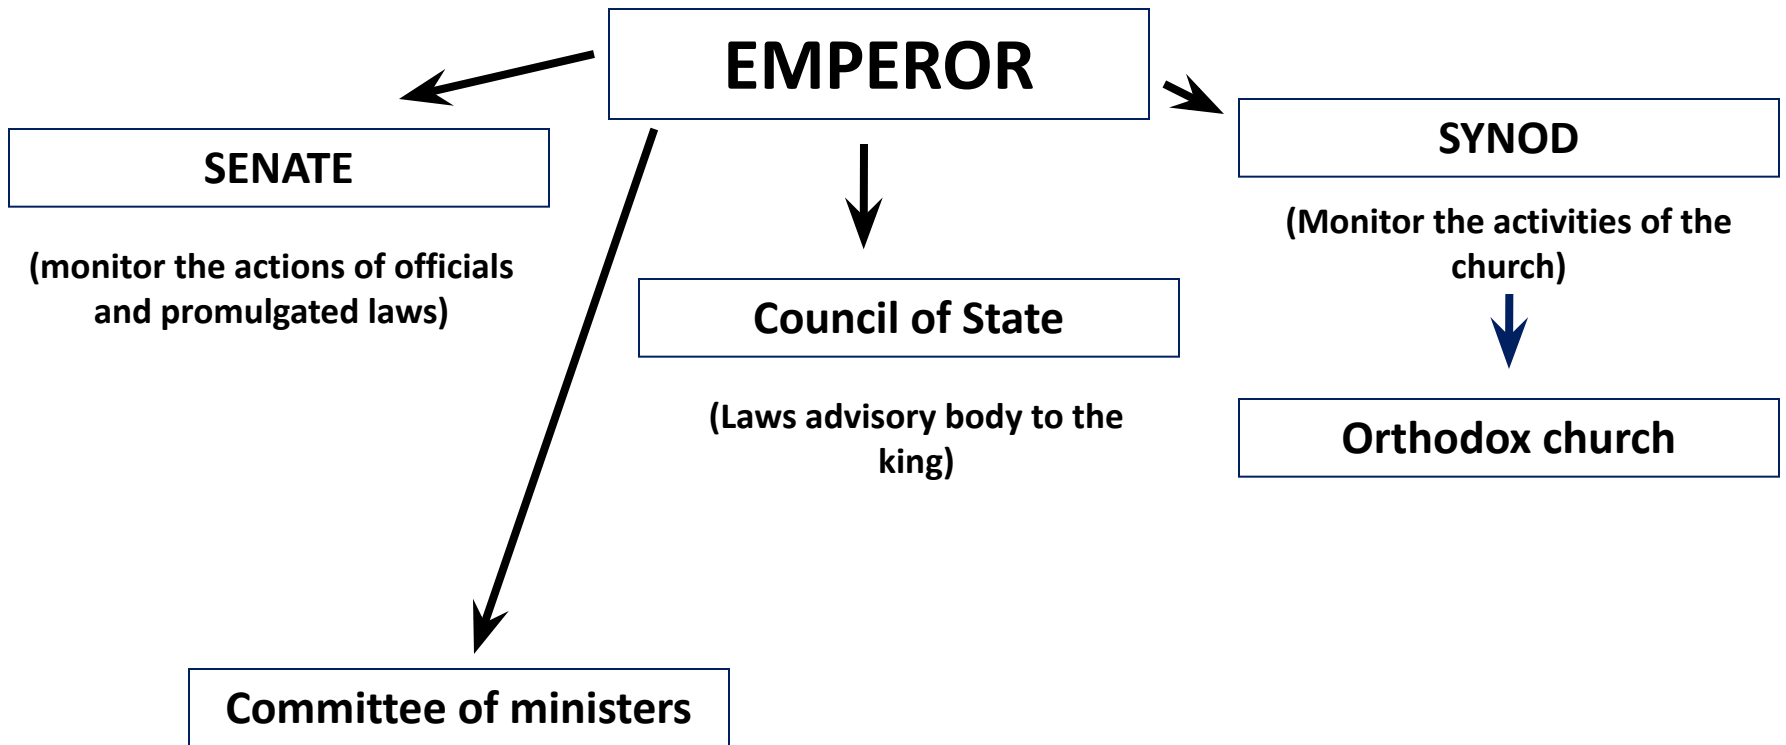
EMPEROR

SENATE

(monitor the actions of officials and promulgated laws)

Council of State

(Laws advisory body to the king)

SYNOD

(Monitor the activities of the church)

Orthodox church

Committee of ministers